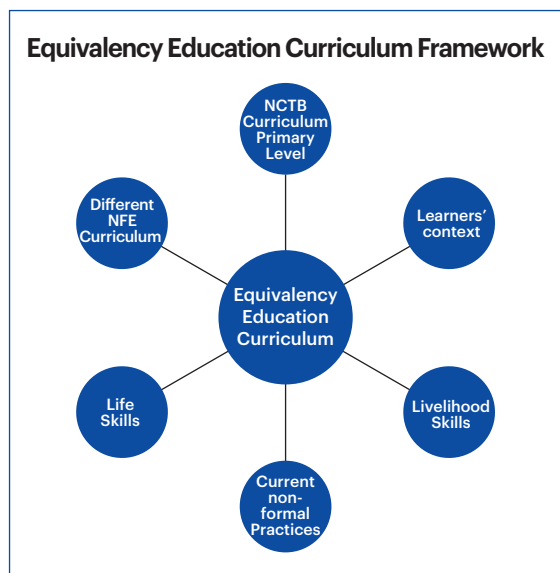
Equivalency Education Curriculum Framework

NCTB Curriculum Primary Level

Different NFE Curriculum

Learners' context

Equivalency Education Curriculum

Life Skills

Livelihood Skills

Current non-formal Practices